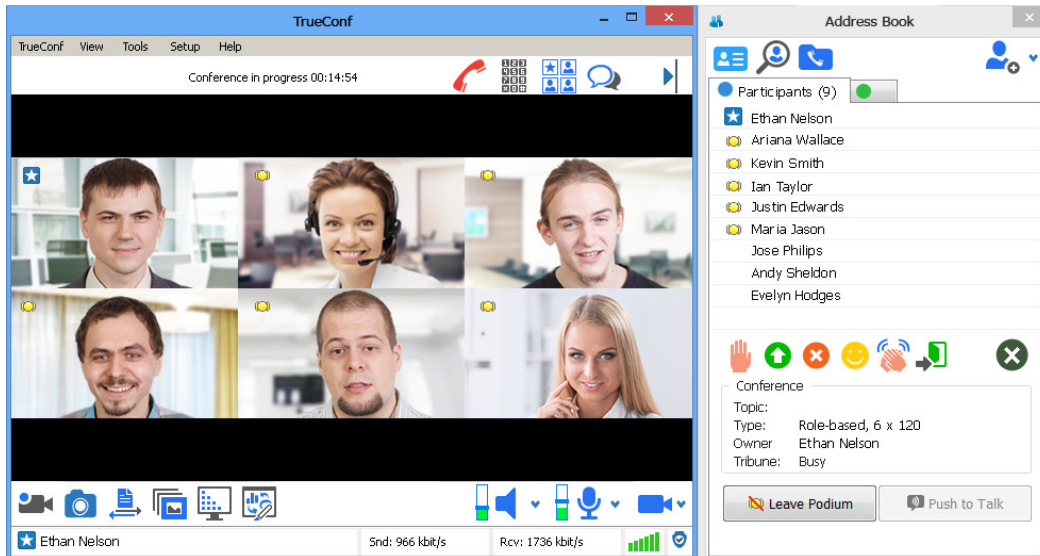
TrueConf

TrueConf View Tools Setup Help

Conference in progress 00:14:54

Address Book

Participants (9)

Ethan Nelson
Ariana Wallace
Kevin Smith
Ian Taylor
Justin Edwards
Maria Jason
Jose Philips
Andy Sheldon
Evelyn Hodges

Conference

| | |
|---|---|
| Topic: | |
| Type: | Role-based, 6 x 120 |
| Owner | Ethan Nelson |
| Tribune: | Busy |

Leave Podium
Push to Talk

Ethan Nelson
Snd: 966 kbit/s
Rcv: 1736 kbit/s